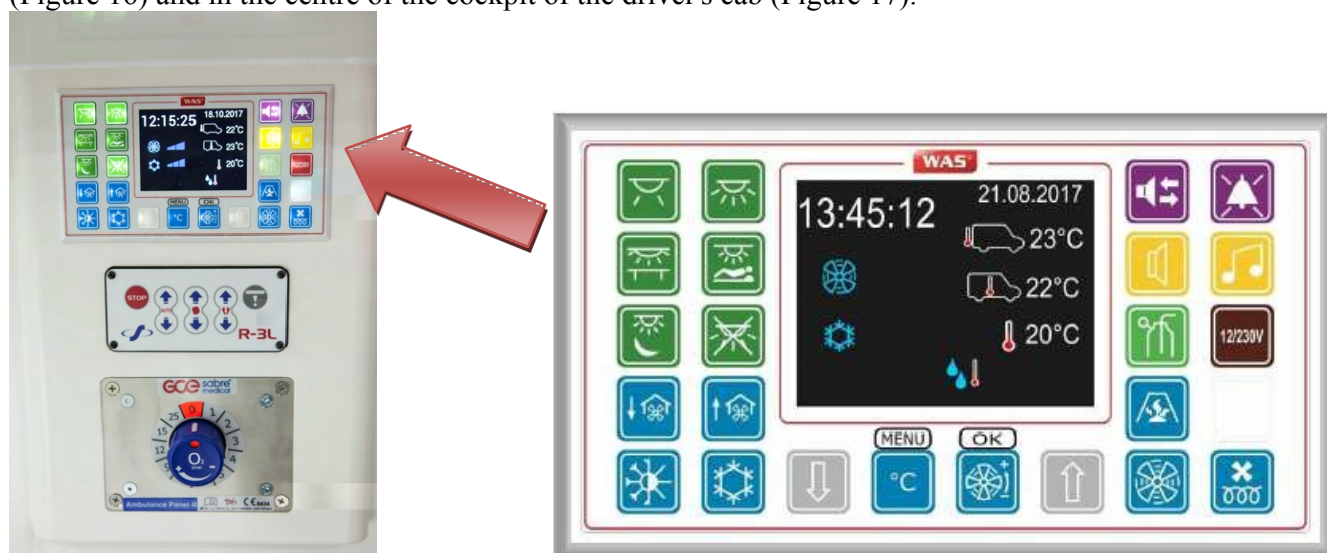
(Figure 16) and in the centre of the cockpit of the driver's cab (Figure 17).

WAS
12:15:25 18.10.2017
22°C
23°C
20°C
MENU OK
12/230V
STOP
R-3L
GCE sabre medical
0 1 2 3 4 6 8 10 12 15 25
$O_2$
Ambulance Panel

WAS
13:45:12
21.08.2017
23°C
22°C
20°C
12/230V
MENU
OK
°C